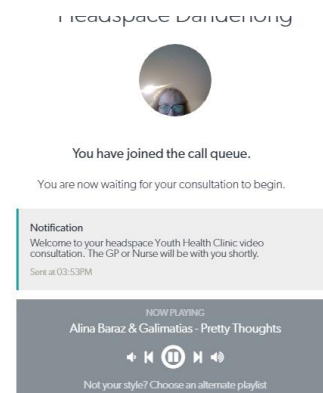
Headspace Dandenong

You have joined the call queue.

You are now waiting for your consultation to begin.

Notification
Welcome to your headspace Youth Health Clinic video consultation. The GP or Nurse will be with you shortly.
Sent at 03:53PM

NOW PLAYING
Alina Baraz & Galimatias - Pretty Thoughts

Not your style? Choose an alternate playlist